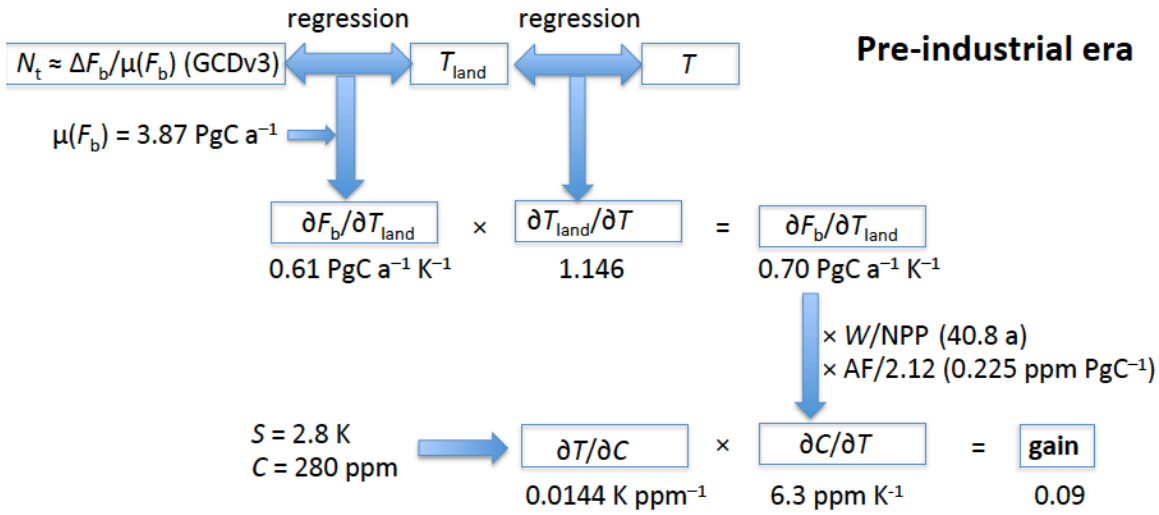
regression

regression

Pre-industrial era

$N_t \approx \Delta F_b/\mu(F_b)$ (GCDv3)

$T_{land}$

$T$

$\mu(F_b)$ = 3.87 PgC a$^{-1}$

$\partial F_b/\partial T_{land}$

0.61 PgC a$^{-1}$ K$^{-1}$

×

$\partial T_{land}/\partial T$

1.146

=

$\partial F_b/\partial T_{land}$

0.70 PgC a$^{-1}$ K$^{-1}$

× $W$/NPP (40.8 a)
× AF/2.12 (0.225 ppm PgC$^{-1}$)

$S$ = 2.8 K
$C$ = 280 ppm

$\partial T/\partial C$

0.0144 K ppm$^{-1}$

×

$\partial C/\partial T$

6.3 ppm K$^{-1}$

=

gain

0.09